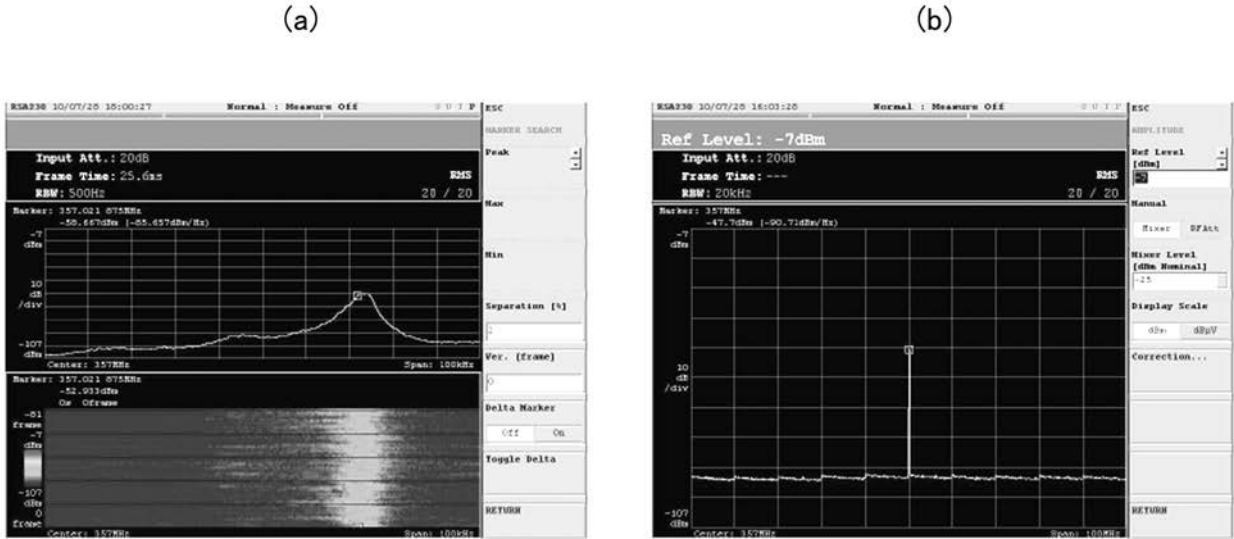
(a)

(b)

RSA230 10/07/28 16:00:27 Normal : Measure Off

ESC

MARKER SEARCH

Input Att.: 20dB

Frame Time: 25.6ms

RBW: 500Hz

RMS

20 / 20

Peak

Marker: 357.021 875MHz

-58.667dBm (-85.657dBm/Hz)

Max

-7 dBm

Min

10 dB /div

Separation [%]

-107 dBm

Center: 357MHz

Span: 100kHz

Ver. [frame]

0

Marker: 357.021 875MHz

-52.933dBm

On 0frame

Delta Marker

Off On

-81 frame

-7 dBm

Toggle Delta

-107 dBm

0 frame

Center: 357MHz

Span: 100kHz

RETURN

RSA230 10/07/28 16:03:28 Normal : Measure Off

ESC

AMPLITUDE

Ref Level: -7dBm

Input Att.: 20dB

Frame Time: ---

RBW: 20kHz

RMS

20 / 20

Ref Level [dBm]

Marker: 357MHz

-47.7dBm (-90.71dBm/Hz)

Manual

-7 dBm

Mixer RFAtt

Mixer Level [dBm Nominal]

-25

Display Scale

dBm dBµV

10 dB /div

Correction...

-107 dBm

Center: 357MHz

Span: 100MHz

RETURN